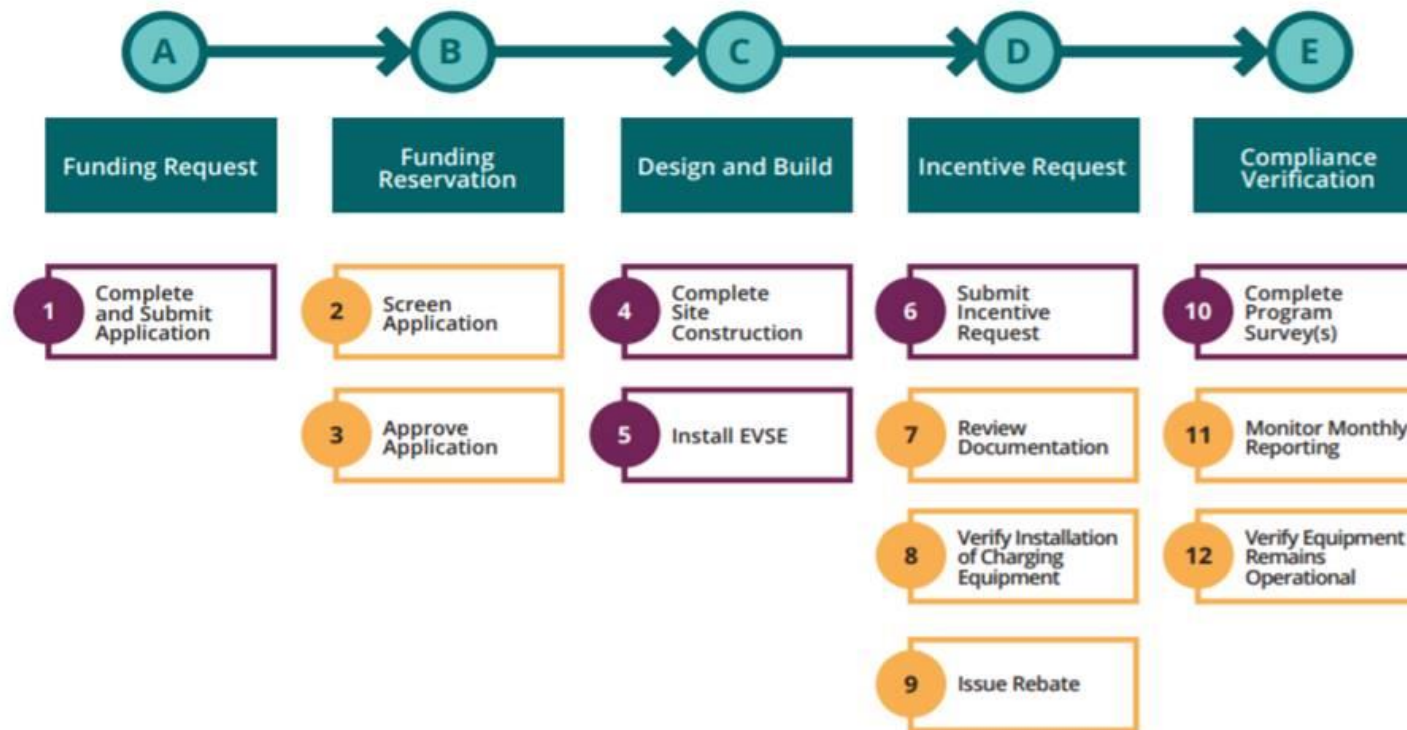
A
B
C
D
E

Funding Request

Funding Reservation

Design and Build

Incentive Request

Compliance Verification

1 Complete and Submit Application

2 Screen Application

3 Approve Application

4 Complete Site Construction

5 Install EVSE

6 Submit Incentive Request

7 Review Documentation

8 Verify Installation of Charging Equipment

9 Issue Rebate

10 Complete Program Survey(s)

11 Monitor Monthly Reporting

12 Verify Equipment Remains Operational